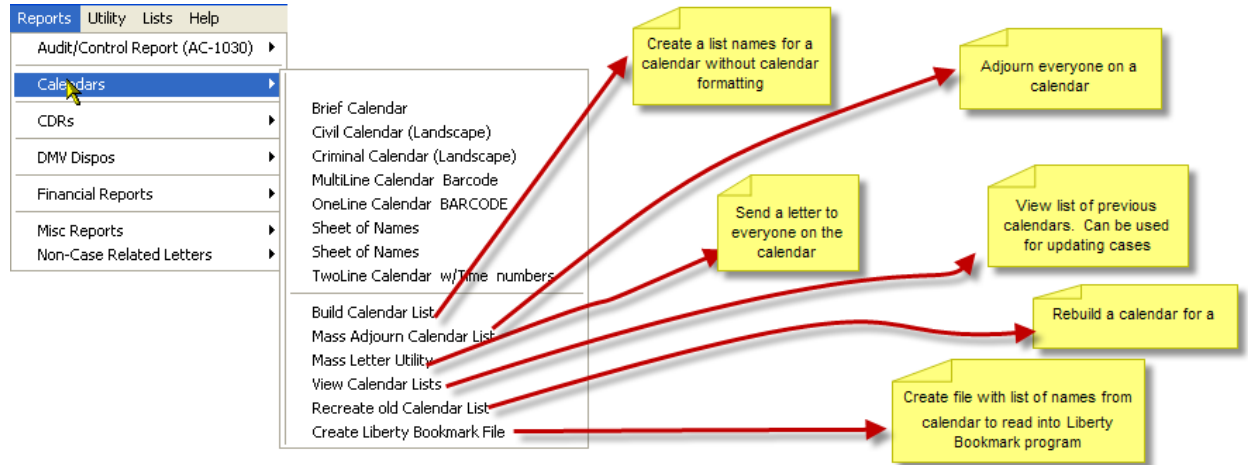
Reports Utility Lists Help

Audit/Control Report (AC-1030)
Calendars
CDRs
DMV Dispos
Financial Reports
Misc Reports
Non-Case Related Letters

Brief Calendar
Civil Calendar (Landscape)
Criminal Calendar (Landscape)
MultiLine Calendar Barcode
OneLine Calendar BARCODE
Sheet of Names
Sheet of Names
TwoLine Calendar w/Time numbers
Build Calendar List
Mass Adjourn Calendar List
Mass Letter Utility
View Calendar Lists
Recreate old Calendar List
Create Liberty Bookmark File

Create a list names for a calendar without calendar formatting

Adjourn everyone on a calendar

Send a letter to everyone on the calendar

View list of previous calendars. Can be used for updating cases

Rebuild a calendar for a

Create file with list of names from calendar to read into Liberty Bookmark program